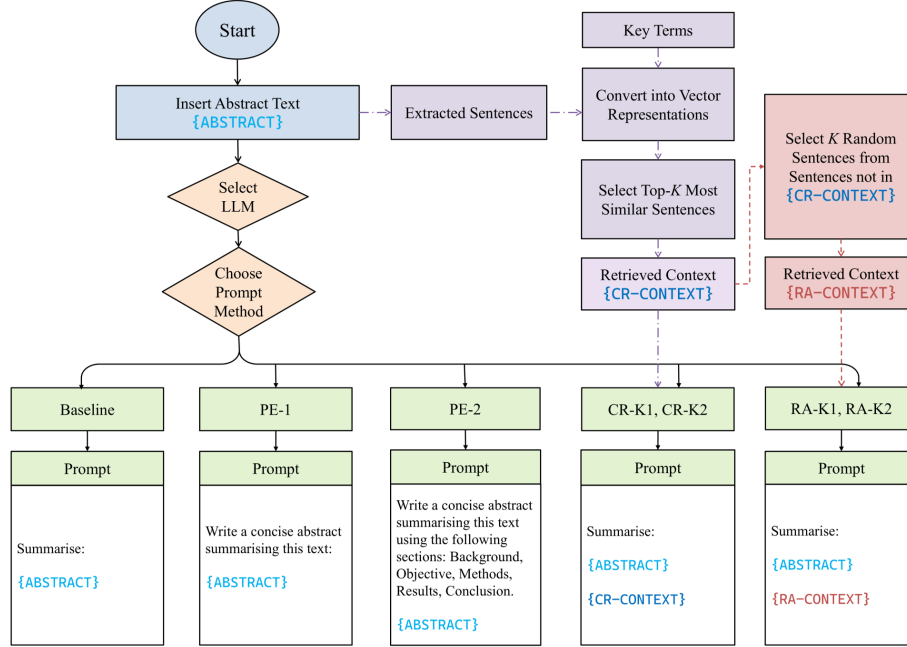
Start

Insert Abstract Text {ABSTRACT}

Extracted Sentences

Key Terms

Convert into Vector Representations

Select Top-$K$ Most Similar Sentences

Retrieved Context {CR-CONTEXT}

Select $K$ Random Sentences from Sentences not in {CR-CONTEXT}

Retrieved Context {RA-CONTEXT}

Select LLM

Choose Prompt Method

Baseline

Prompt

Summarise:

{ABSTRACT}

PE-1

Prompt

Write a concise abstract summarising this text:

{ABSTRACT}

PE-2

Prompt

Write a concise abstract summarising this text using the following sections: Background, Objective, Methods, Results, Conclusion.

{ABSTRACT}

CR-K1, CR-K2

Prompt

Summarise:

{ABSTRACT}

{CR-CONTEXT}

RA-K1, RA-K2

Prompt

Summarise:

{ABSTRACT}

{RA-CONTEXT}